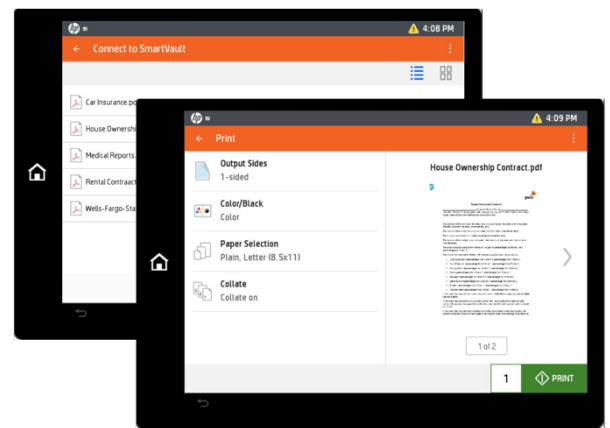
4:08 PM

Connect to SmartVault

Car Insurance.pd

House Ownership

Medical Reports

Rental Contract

Wells-Fargo-Sta

4:09 PM

Print

Output Sides
1-sided

Color/Black
Color

Paper Selection
Plain, Letter (8.5x11)

Collate
Collate on

House Ownership Contract.pdf

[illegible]

1 of 2

1

PRINT